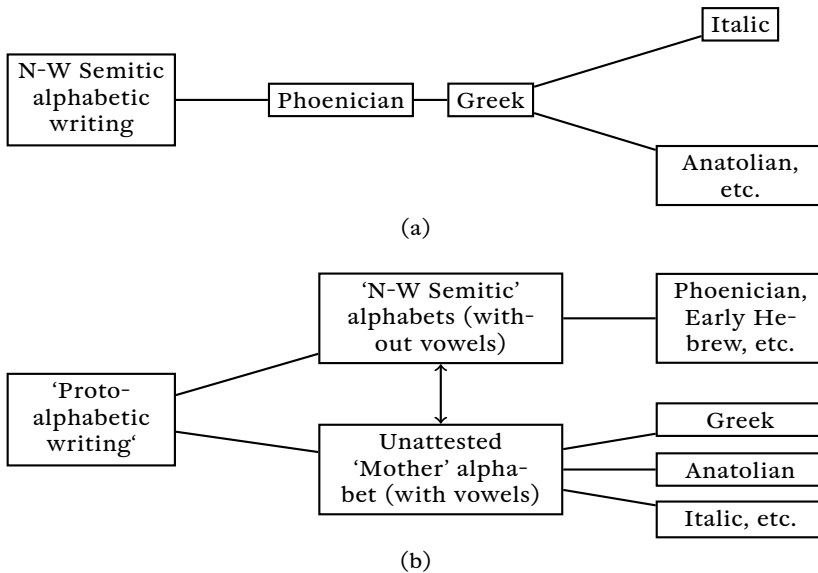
N-W Semitic alphabetic writing

Phoenician

Greek

Italic

Anatolian, etc.

(a)

'Proto-alphabetic writing'

'N-W Semitic' alphabets (without vowels)

Phoenician, Early Hebrew, etc.

Unattested 'Mother' alphabet (with vowels)

Greek

Anatolian

Italic, etc.

(b)